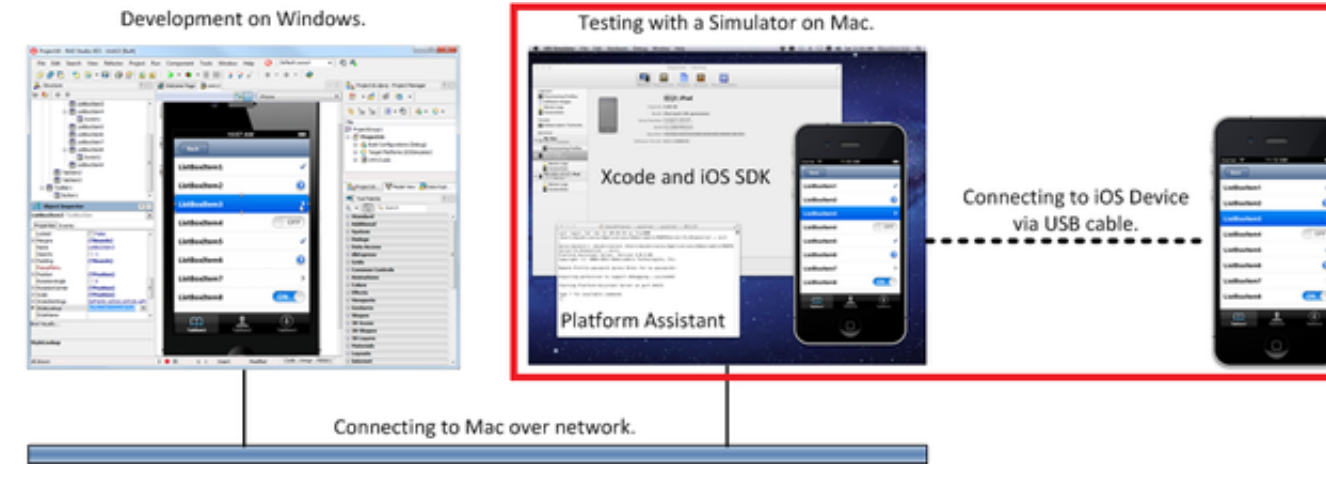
Development on Windows.

Testing with a Simulator on Mac.

ListBoxItem1

ListBoxItem2

ListBoxItem3

ListBoxItem4

ListBoxItem5

ListBoxItem6

ListBoxItem7

ListBoxItem8

Xcode and iOS SDK

Platform Assistant

Connecting to iOS Device via USB cable.

Connecting to Mac over network.